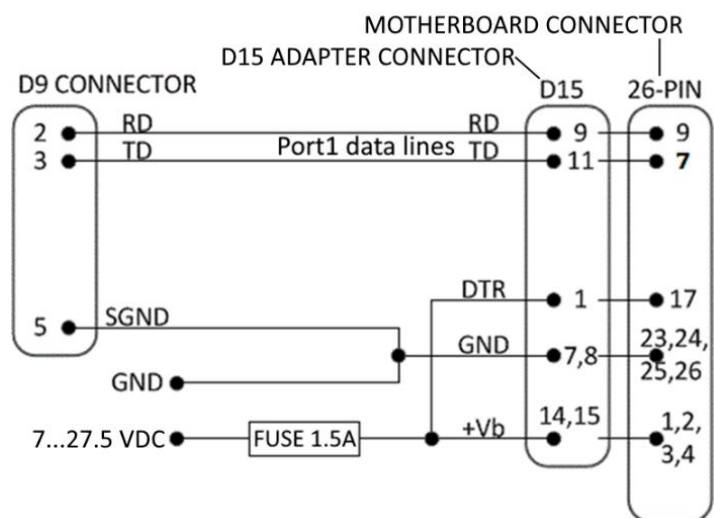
MOTHERBOARD CONNECTOR

D15 ADAPTER CONNECTOR

D9 CONNECTOR

D15

26-PIN

2 RD

3 TD

Port1 data lines

RD 9 9

TD 11 7

DTR 1 17

5 SGND

GND 7,8 23,24, 25,26

GND

7...27.5 VDC

FUSE 1.5A

+Vb 14,15 1,2, 3,4